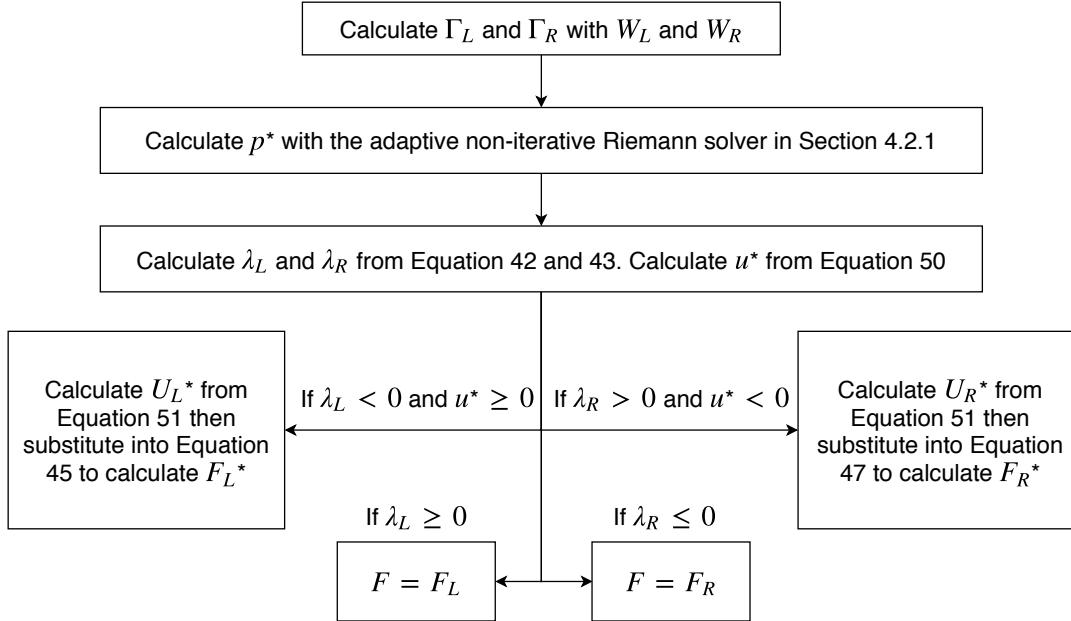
Calculate $\Gamma_L$ and $\Gamma_R$ with $W_L$ and $W_R$

Calculate $p^{\star}$ with the adaptive non-iterative Riemann solver in Section 4.2.1

Calculate $\lambda_L$ and $\lambda_R$ from Equation 42 and 43. Calculate $u^{\star}$ from Equation 50

Calculate ${U_L}^{\star}$ from Equation 51 then substitute into Equation 45 to calculate ${F_L}^{\star}$

If $\lambda_L < 0$ and $u^{\star} \geq 0$

If $\lambda_R > 0$ and $u^{\star} < 0$

Calculate ${U_R}^{\star}$ from Equation 51 then substitute into Equation 47 to calculate ${F_R}^{\star}$

If $\lambda_L \geq 0$

If $\lambda_R \leq 0$

$F = F_L$

$F = F_R$